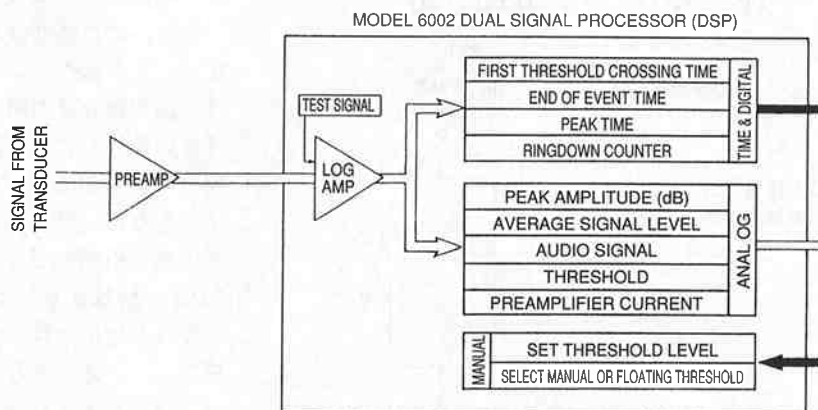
MODEL 6002 DUAL SIGNAL PROCESSOR (DSP)

SIGNAL FROM TRANSDUCER

PREAMP

TEST SIGNAL

LOG AMP

FIRST THRESHOLD CROSSING TIME
END OF EVENT TIME
PEAK TIME
RINGDOWN COUNTER

TIME & DIGITAL

PEAK AMPLITUDE (dB)
AVERAGE SIGNAL LEVEL
AUDIO SIGNAL
THRESHOLD
PREAMPLIFIER CURRENT

ANAL OG

MANUAL

SET THRESHOLD LEVEL
SELECT MANUAL OR FLOATING THRESHOLD